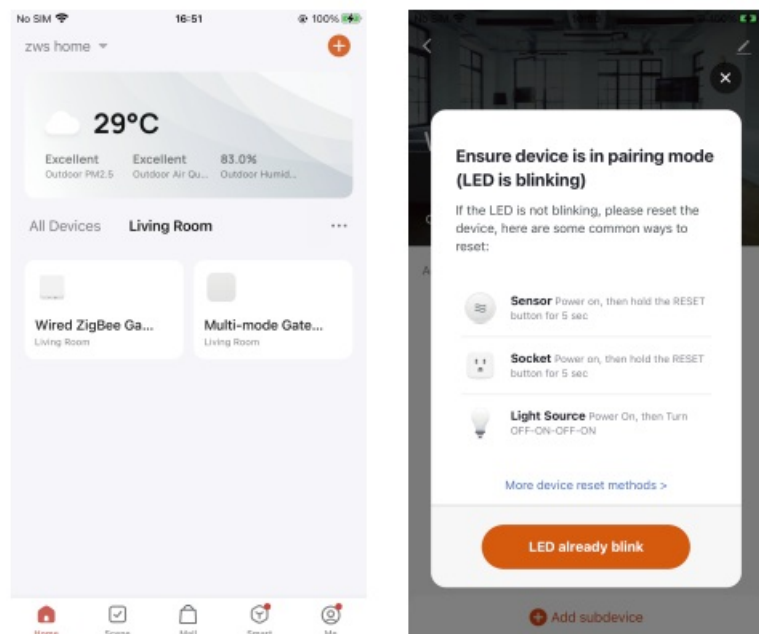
No SIM 16:51 100%

zws home

29°C

Excellent
Outdoor PM2.5

Excellent
Outdoor Air Qu...

83.0%
Outdoor Humid...

All Devices Living Room ···

Wired ZigBee Ga...
Living Room

Multi-mode Gate...
Living Room

Home Scene Mall Smart Me

Ensure device is in pairing mode (LED is blinking)

If the LED is not blinking, please reset the device, here are some common ways to reset:

Sensor Power on, then hold the RESET button for 5 sec

Socket Power on, then hold the RESET button for 5 sec

Light Source Power On, then Turn OFF-ON-OFF-ON

More device reset methods >

LED already blink

Add subdevice